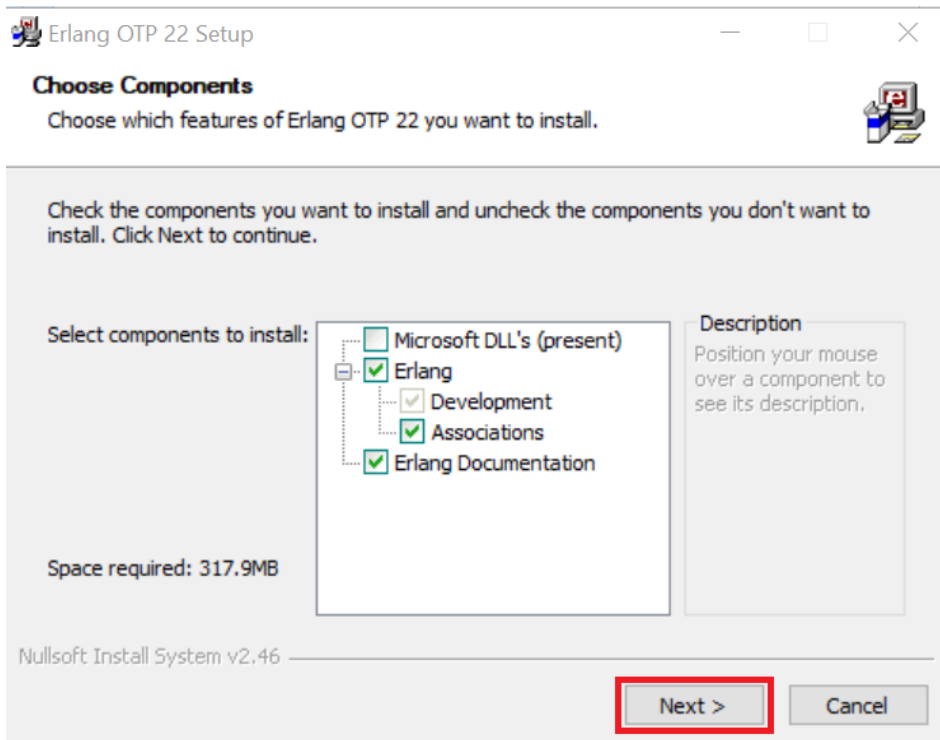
Erlang OTP 22 Setup

Choose Components

Choose which features of Erlang OTP 22 you want to install.

Check the components you want to install and uncheck the components you don't want to install. Click Next to continue.

Select components to install:

Microsoft DLL's (present)
Erlang
Development
Associations
Erlang Documentation

Description

Position your mouse over a component to see its description.

Space required: 317.9MB

Nullsoft Install System v2.46

Next >

Cancel